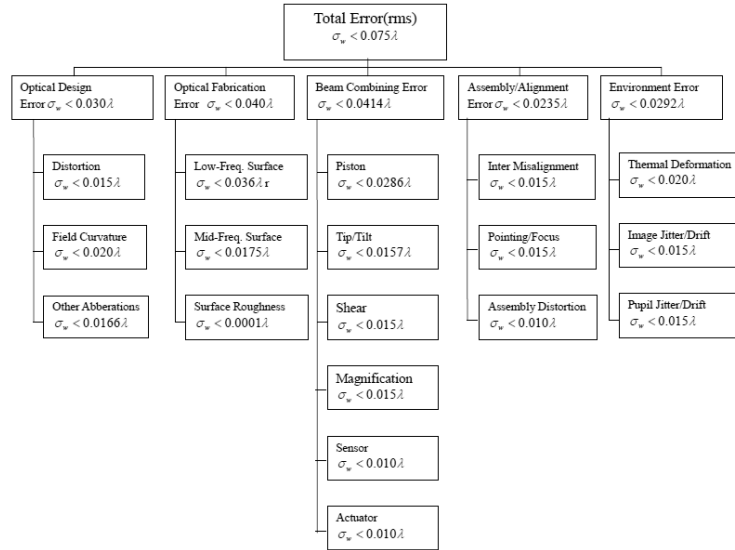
Total Error(rms)
$\sigma_w < 0.075\lambda$

Optical Design Error $\sigma_w < 0.030\lambda$

Distortion
$\sigma_w < 0.015\lambda$

Field Curvature
$\sigma_w < 0.020\lambda$

Other Abberations
$\sigma_w < 0.0166\lambda$

Optical Fabrication Error $\sigma_w < 0.040\lambda$

Low-Freq. Surface
$\sigma_w < 0.036\lambda$ r

Mid-Freq. Surface
$\sigma_w < 0.0175\lambda$

Surface Roughness
$\sigma_w < 0.0001\lambda$

Beam Combining Error
$\sigma_w < 0.0414\lambda$

Piston
$\sigma_w < 0.0286\lambda$

Tip/Tilt
$\sigma_w < 0.0157\lambda$

Shear
$\sigma_w < 0.015\lambda$

Magnification
$\sigma_w < 0.015\lambda$

Sensor
$\sigma_w < 0.010\lambda$

Actuator
$\sigma_w < 0.010\lambda$

Assembly/Alignment Error $\sigma_w < 0.0235\lambda$

Inter Misalignment
$\sigma_w < 0.015\lambda$

Pointing/Focus
$\sigma_w < 0.015\lambda$

Assembly Distortion
$\sigma_w < 0.010\lambda$

Environment Error
$\sigma_w < 0.0292\lambda$

Thermal Deformation
$\sigma_w < 0.020\lambda$

Image Jitter/Drift
$\sigma_w < 0.015\lambda$

Pupil Jitter/Drift
$\sigma_w < 0.015\lambda$